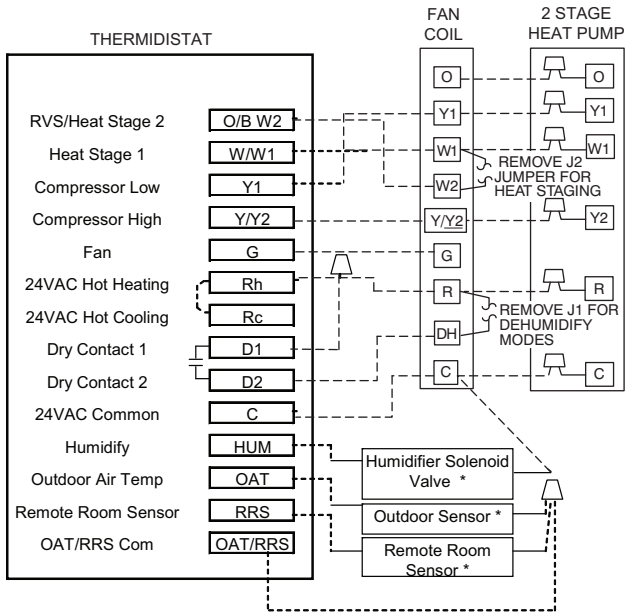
THERMIDISTAT

FAN COIL

2 STAGE HEAT PUMP

RVS/Heat Stage 2
Heat Stage 1
Compressor Low
Compressor High
Fan
24VAC Hot Heating
24VAC Hot Cooling
Dry Contact 1
Dry Contact 2
24VAC Common
Humidify
Outdoor Air Temp
Remote Room Sensor
OAT/RRS Com

O/B W2
W/W1
Y1
Y/Y2
G
Rh
Rc
D1
D2
C
HUM
OAT
RRS
OAT/RRS

O
Y1
W1
W2
Y/Y2
G
R
DH
C

O
Y1
W1
Y2
R
C

REMOVE J2 JUMPER FOR HEAT STAGING

REMOVE J1 FOR DEHUMIDIFY MODES

Humidifier Solenoid Valve *

Outdoor Sensor *

Remote Room Sensor *